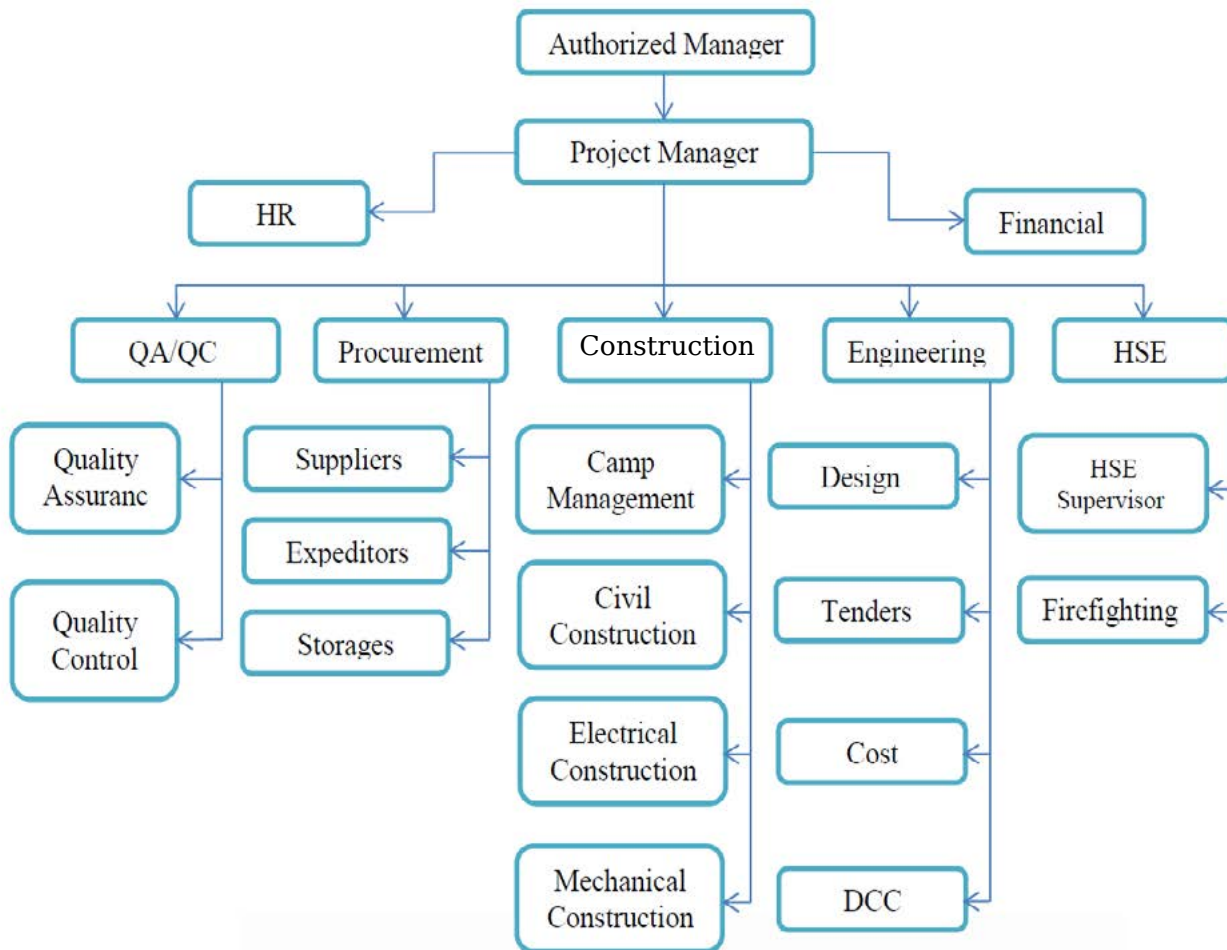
Authorized Manager

Project Manager

HR

Financial

QA/QC

Procurement

Construction

Engineering

HSE

Quality Assuranc

Quality Control

Suppliers

Expeditors

Storages

Camp Management

Civil Construction

Electrical Construction

Mechanical Construction

Design

Tenders

Cost

DCC

HSE Supervisor

Firefighting